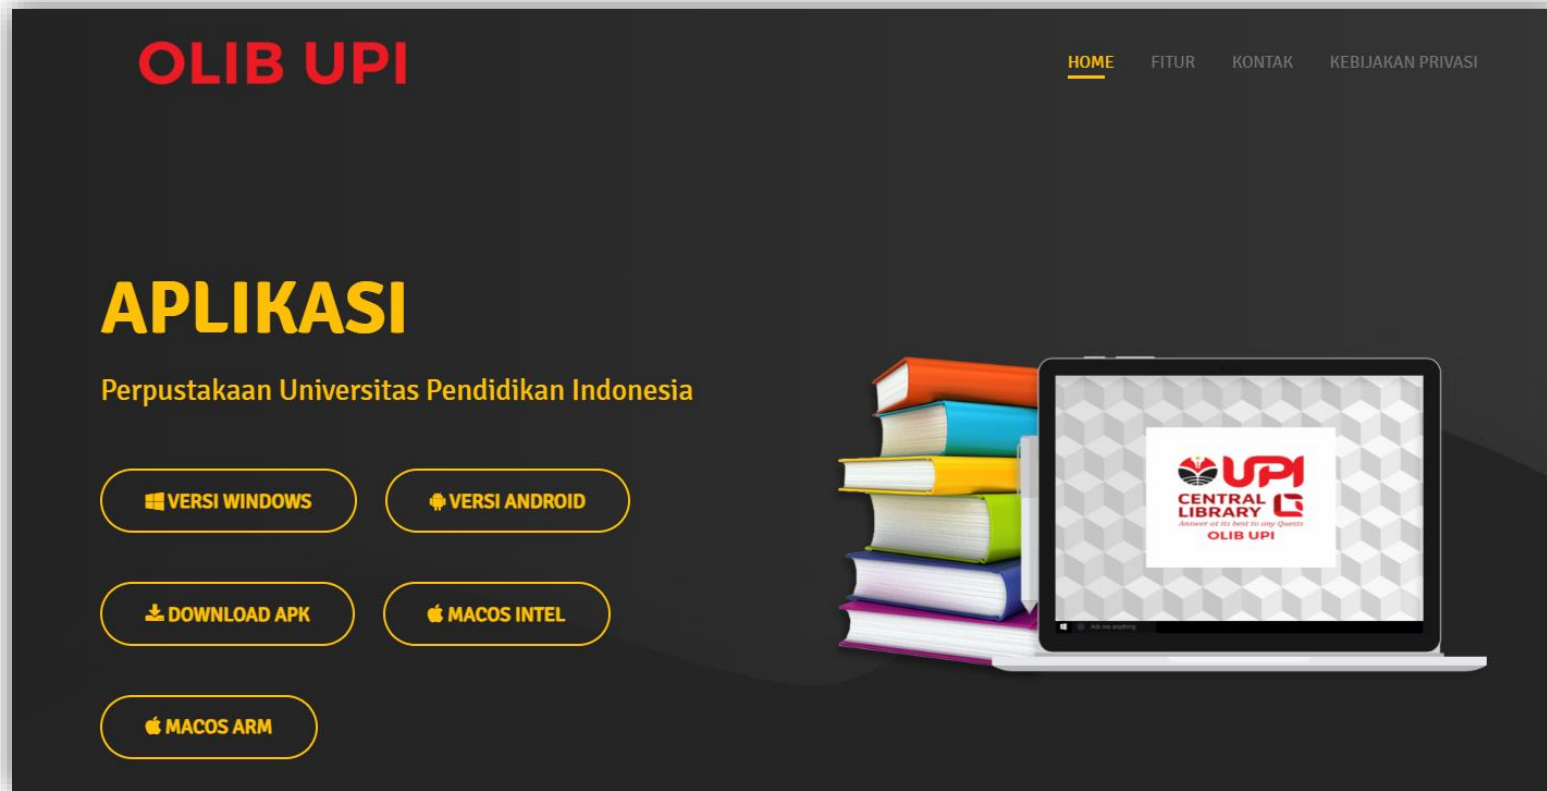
OLIB UPI

HOME FITUR KONTAK KEBIJAKAN PRIVASI

APLIKASI

Perpustakaan Universitas Pendidikan Indonesia

VERSI WINDOWS VERSI ANDROID

DOWNLOAD APK MACOS INTEL

MACOS ARM

UPI
CENTRAL LIBRARY
Answer at its best to any Quests
OLIB UPI

Ask me anything